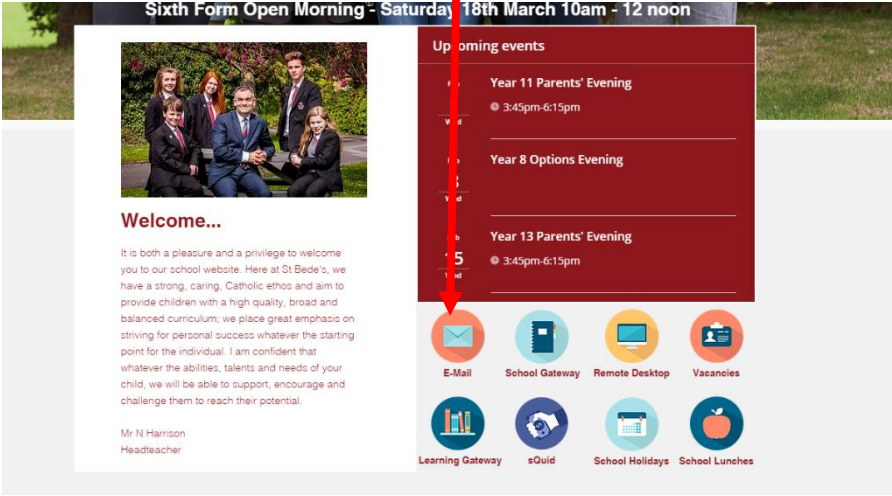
Sixth Form Open Morning - Saturday 18th March 10am - 12 noon

Welcome...

It is both a pleasure and a privilege to welcome you to our school website. Here at St Bede's, we have a strong, caring, Catholic ethos and aim to provide children with a high quality, broad and balanced curriculum; we place great emphasis on striving for personal success whatever the starting point for the individual. I am confident that whatever the abilities, talents and needs of your child, we will be able to support, encourage and challenge them to reach their potential.

Mr N Harrison
Headteacher

Up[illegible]oming events

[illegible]
Wed
Year 11 Parents' Evening
3:45pm-6:15pm

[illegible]
Wed
Year 8 Options Evening

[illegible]
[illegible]5
Wed
Year 13 Parents' Evening
3:45pm-6:15pm

E-Mail
School Gateway
Remote Desktop
Vacancies
Learning Gateway
sQuid
School Holidays
School Lunches